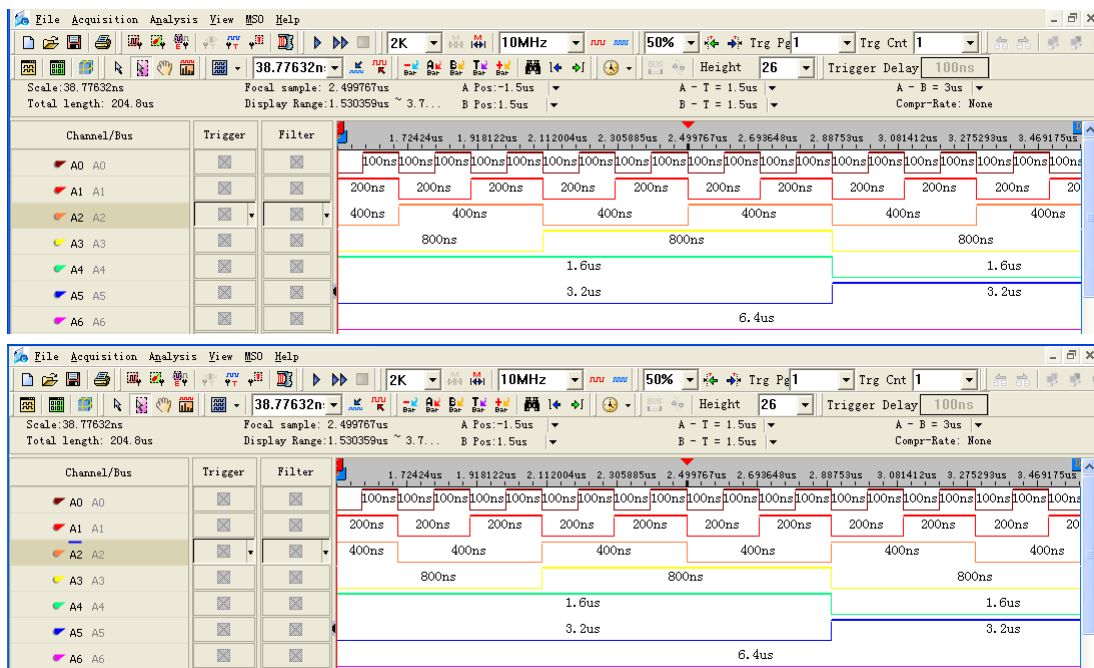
File Acquisition Analysis View MSO Help

2K 10MHz 50% Trg Pg 1 Trg Cnt 1

38.77632n Height 26 Trigger Delay 100ns

Scale:38.77632ns Focal sample: 2.499767us A Pos:-1.5us A - T = 1.5us A - B = 3us
Total length: 204.8us Display Range:1.530359us ~ 3.7... B Pos:1.5us B - T = 1.5us Compr-Rate: None

Channel/Bus Trigger Filter 1.72424us 1.918122us 2.112004us 2.305885us 2.499767us 2.693648us 2.88753us 3.081412us 3.275293us 3.469175us

A0 A0 100ns 100ns 100ns 100ns 100ns 100ns 100ns 100ns 100ns 100ns 100ns 100ns 100ns 100ns 100ns 100ns 100ns 100ns 100ns 100ns
A1 A1 200ns 200ns 200ns 200ns 200ns 200ns 200ns 200ns 200ns 200ns 20
A2 A2 400ns 400ns 400ns 400ns 400ns 400ns
A3 A3 800ns 800ns 800ns
A4 A4 1.6us 1.6us
A5 A5 3.2us 3.2us
A6 A6 6.4us

File Acquisition Analysis View MSO Help

2K 10MHz 50% Trg Pg 1 Trg Cnt 1

38.77632n Height 26 Trigger Delay 100ns

Scale:38.77632ns Focal sample: 2.499767us A Pos:-1.5us A - T = 1.5us A - B = 3us
Total length: 204.8us Display Range:1.530359us ~ 3.7... B Pos:1.5us B - T = 1.5us Compr-Rate: None

Channel/Bus Trigger Filter 1.72424us 1.918122us 2.112004us 2.305885us 2.499767us 2.693648us 2.88753us 3.081412us 3.275293us 3.469175us

A0 A0 100ns 100ns 100ns 100ns 100ns 100ns 100ns 100ns 100ns 100ns 100ns 100ns 100ns 100ns 100ns 100ns 100ns 100ns 100ns 100ns
A1 A1 200ns 200ns 200ns 200ns 200ns 200ns 200ns 200ns 200ns 200ns 20
A2 A2 400ns 400ns 400ns 400ns 400ns 400ns
A3 A3 800ns 800ns 800ns
A4 A4 1.6us 1.6us
A5 A5 3.2us 3.2us
A6 A6 6.4us